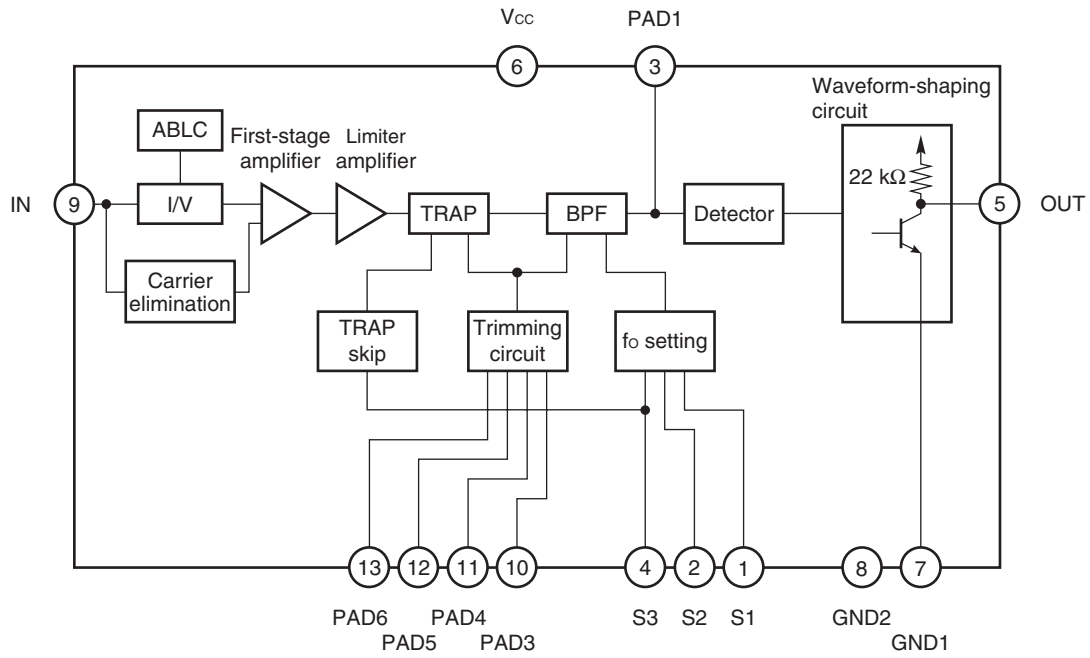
$V_{CC}$
PAD1
6
3
Waveform-shaping circuit
ABLC
First-stage amplifier
Limiter amplifier
IN
9
I/V
TRAP
BPF
Detector
22 kΩ
5
OUT
Carrier elimination
TRAP skip
Trimming circuit
$f_O$ setting
13
12
11
10
4
2
1
8
7
PAD6
PAD5
PAD4
PAD3
S3
S2
S1
GND2
GND1